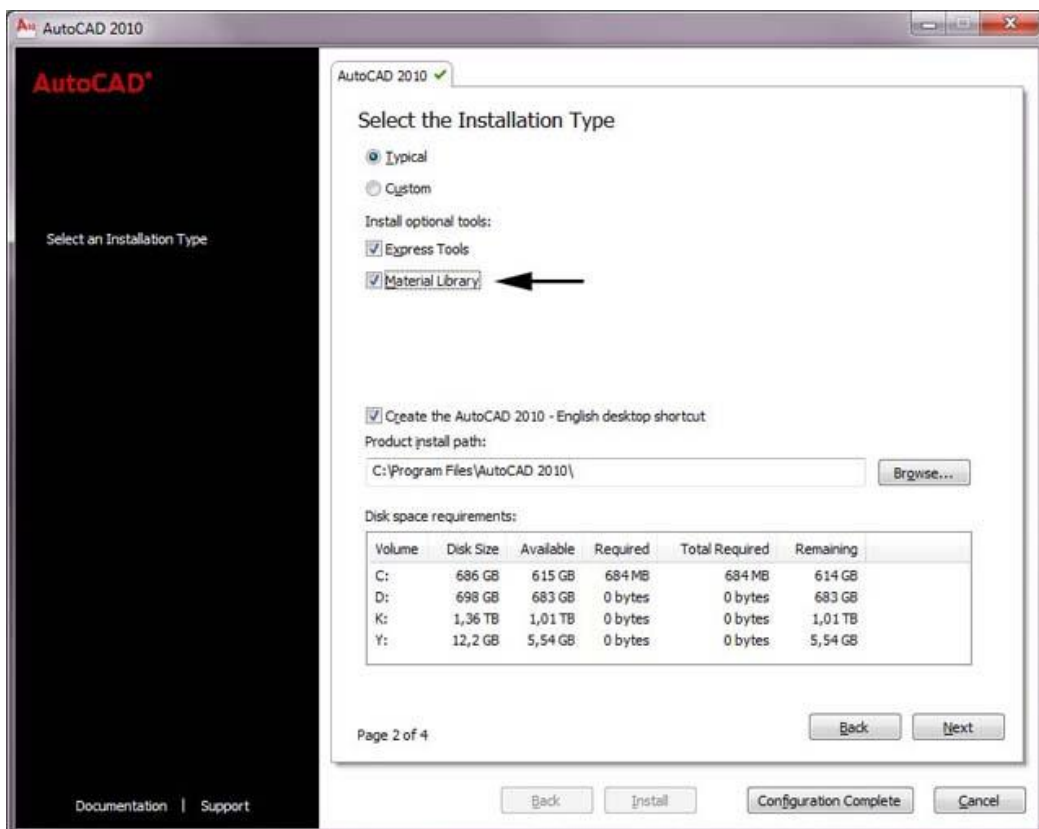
AutoCAD 2010

AutoCAD®

Select an Installation Type

AutoCAD 2010 ✓

Select the Installation Type

Typical

Custom

Install optional tools:

Express Tools

Material Library

Create the AutoCAD 2010 - English desktop shortcut

Product install path:

C:\Program Files\AutoCAD 2010\

Browse...

Disk space requirements:

| Volume | Disk Size | Available | Required | Total Required | Remaining |
|---|---|---|---|---|---|
| C: | 686 GB | 615 GB | 684 MB | 684 MB | 614 GB |
| D: | 698 GB | 683 GB | 0 bytes | 0 bytes | 683 GB |
| K: | 1,36 TB | 1,01 TB | 0 bytes | 0 bytes | 1,01 TB |
| Y: | 12,2 GB | 5,54 GB | 0 bytes | 0 bytes | 5,54 GB |

Page 2 of 4

Back

Next

Documentation | Support

Back

Install

Configuration Complete

Cancel